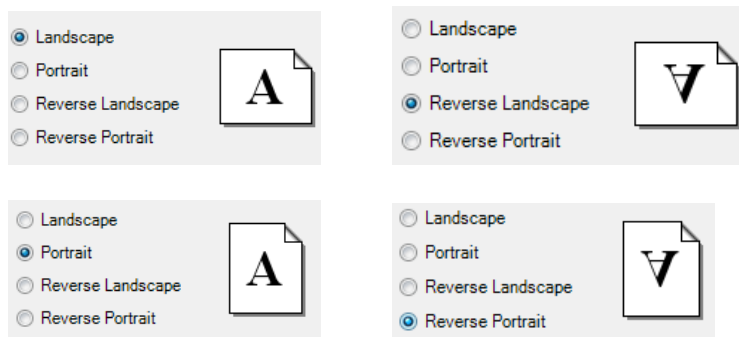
Landscape
Portrait
Reverse Landscape
Reverse Portrait

A

Landscape
Portrait
Reverse Landscape
Reverse Portrait

∀

Landscape
Portrait
Reverse Landscape
Reverse Portrait

A

Landscape
Portrait
Reverse Landscape
Reverse Portrait

∀